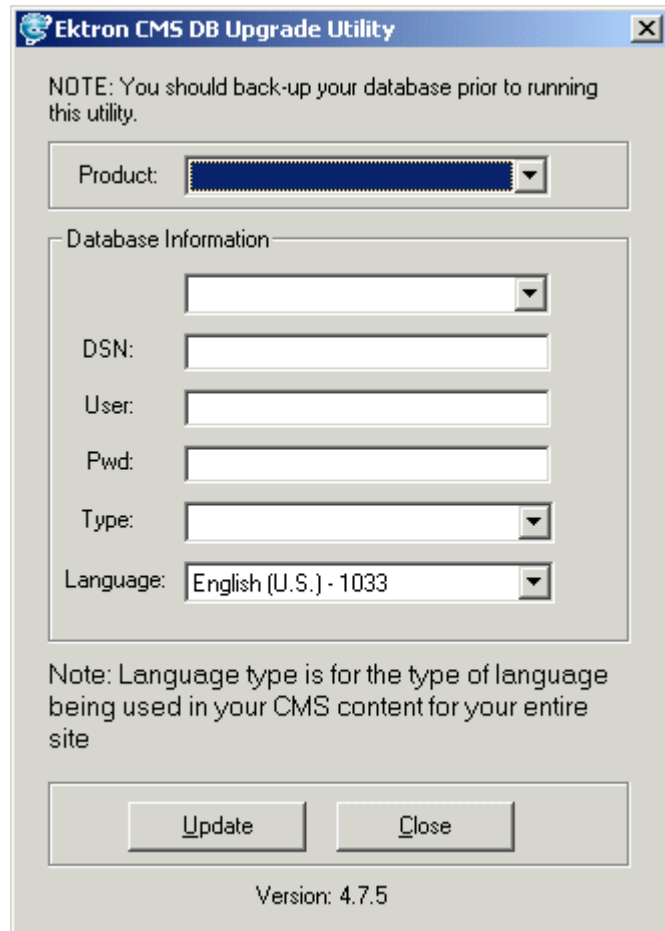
Ektron CMS DB Upgrade Utility

NOTE: You should back-up your database prior to running this utility.

Product:

Database Information

DSN:

User:

Pwd:

Type:

Language: English (U.S.) - 1033

Note: Language type is for the type of language being used in your CMS content for your entire site

Update

Close

Version: 4.7.5